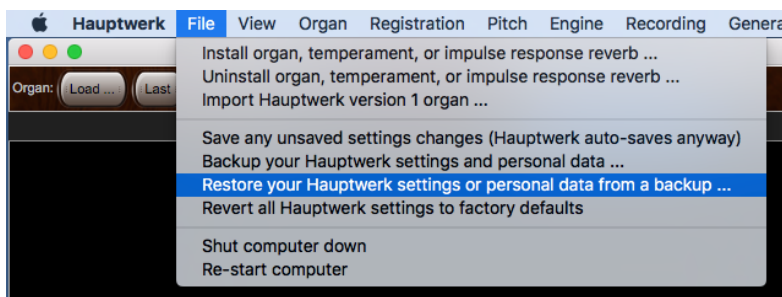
Hauptwerk File View Organ Registration Pitch Engine Recording Genera

Organ: Load ... Last

Install organ, temperament, or impulse response reverb ...
Uninstall organ, temperament, or impulse response reverb ...
Import Hauptwerk version 1 organ ...

Save any unsaved settings changes (Hauptwerk auto-saves anyway)
Backup your Hauptwerk settings and personal data ...
Restore your Hauptwerk settings or personal data from a backup ...
Revert all Hauptwerk settings to factory defaults

Shut computer down
Re-start computer